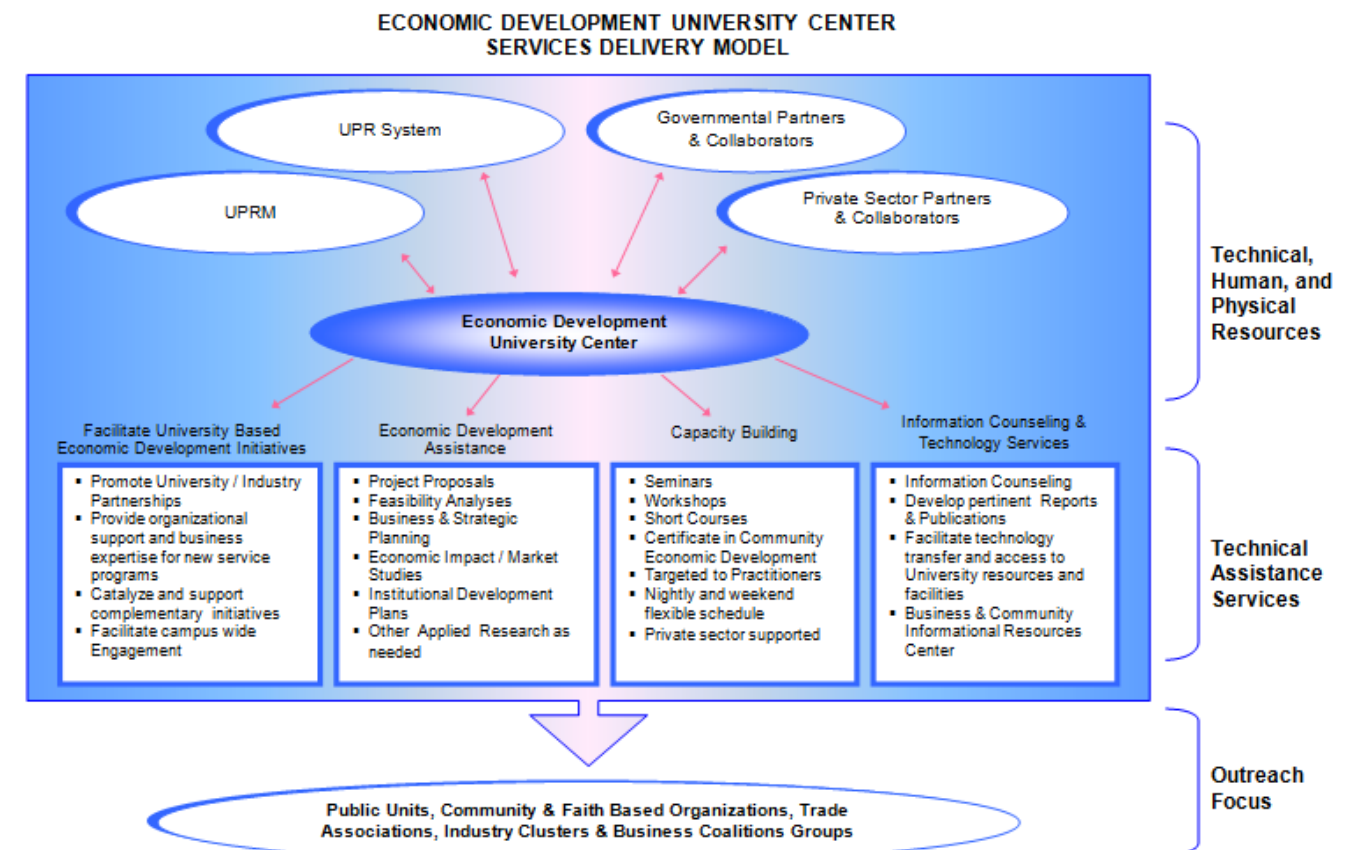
ECONOMIC DEVELOPMENT UNIVERSITY CENTER
SERVICES DELIVERY MODEL

UPR System

Governmental Partners & Collaborators

UPRM

Private Sector Partners & Collaborators

Technical, Human, and Physical Resources

Economic Development University Center

Facilitate University Based Economic Development Initiatives

- Promote University / Industry Partnerships
- Provide organizational support and business expertise for new service programs
- Catalyze and support complementary initiatives
- Facilitate campus wide Engagement

Economic Development Assistance

- Project Proposals
- Feasibility Analyses
- Business & Strategic Planning
- Economic Impact / Market Studies
- Institutional Development Plans
- Other Applied Research as needed

Capacity Building

- Seminars
- Workshops
- Short Courses
- Certificate in Community Economic Development
- Targeted to Practitioners
- Nightly and weekend flexible schedule
- Private sector supported

Information Counseling & Technology Services

- Information Counseling
- Develop pertinent Reports & Publications
- Facilitate technology transfer and access to University resources and facilities
- Business & Community Informational Resources Center

Technical Assistance Services

Outreach Focus

Public Units, Community & Faith Based Organizations, Trade Associations, Industry Clusters & Business Coalitions Groups